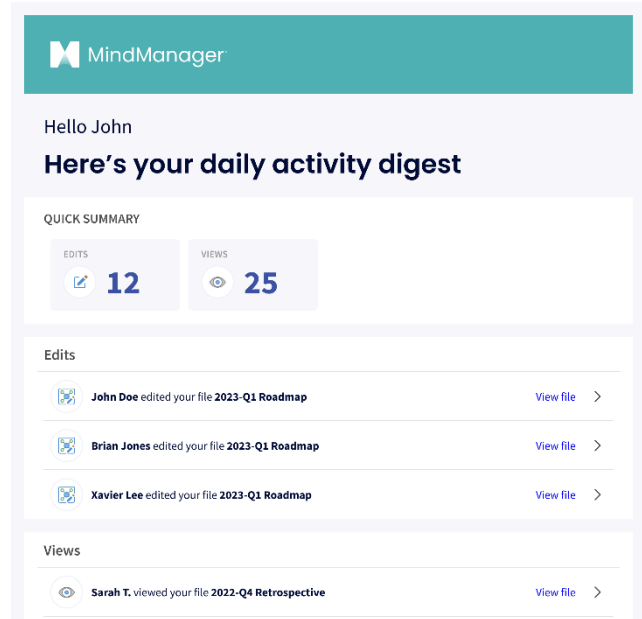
MindManager

Hello John

Here's your daily activity digest

QUICK SUMMARY

EDITS
12

VIEWS
25

Edits

John Doe edited your file 2023-Q1 Roadmap View file >

Brian Jones edited your file 2023-Q1 Roadmap View file >

Xavier Lee edited your file 2023-Q1 Roadmap View file >

Views

Sarah T. viewed your file 2022-Q4 Retrospective View file >